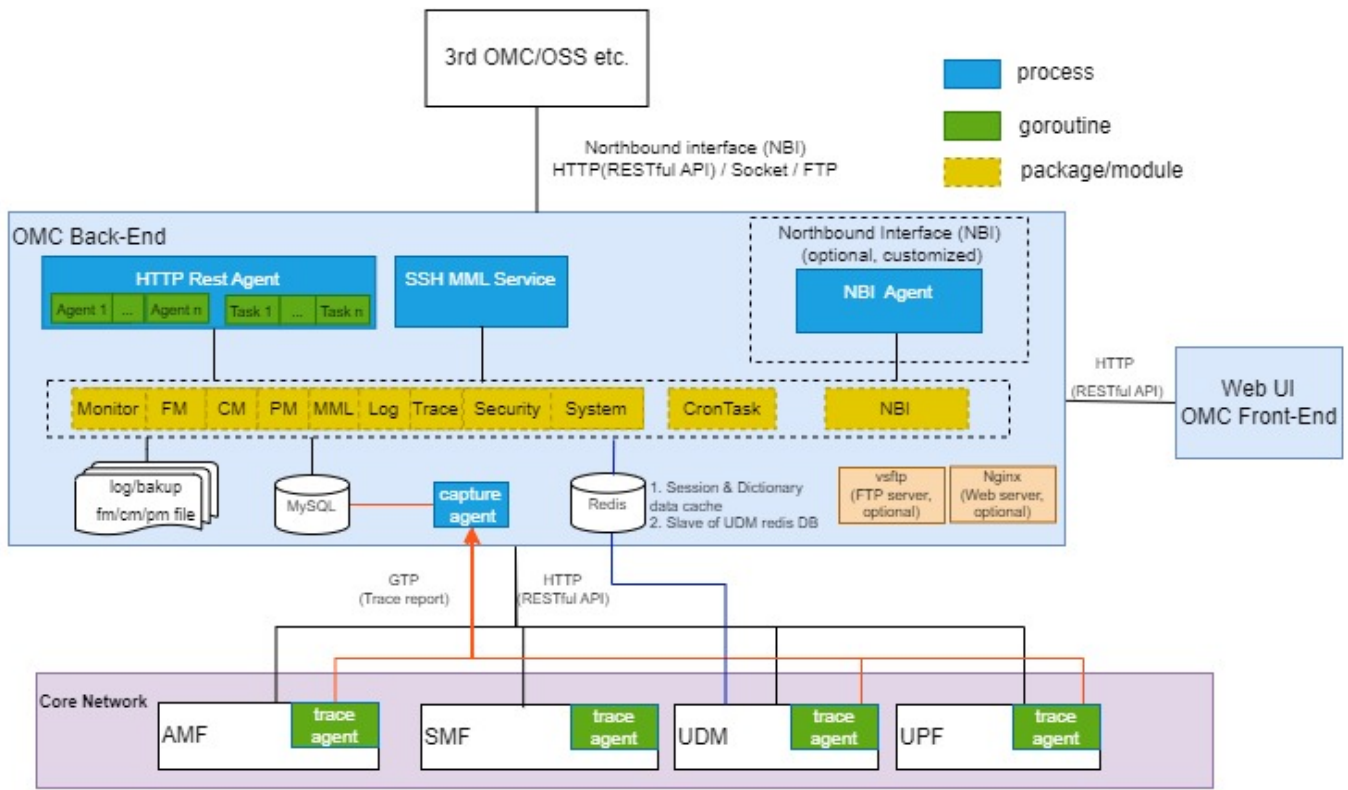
3rd OMC/OSS etc.

process

goroutine

package/module

Northbound interface (NBI)
HTTP(RESTful API) / Socket / FTP

OMC Back-End

HTTP Rest Agent

Agent 1 | ... | Agent n | Task 1 | ... | Task n

SSH MML Service

Northbound Interface (NBI)
(optional, customized)

NBI Agent

Monitor | FM | CM | PM | MML | Log | Trace | Security | System | CronTask | NBI

HTTP
(RESTful API)

Web UI
OMC Front-End

log/bakup
fm/cm/pm file

MySQL

capture agent

Redis

1. Session & Dictionary data cache
2. Slave of UDM redis DB

vsftp
(FTP server, optional)

Nginx
(Web server, optional)

GTP
(Trace report)

HTTP
(RESTful API)

Core Network

AMF
trace agent

SMF
trace agent

UDM
trace agent

UPF
trace agent